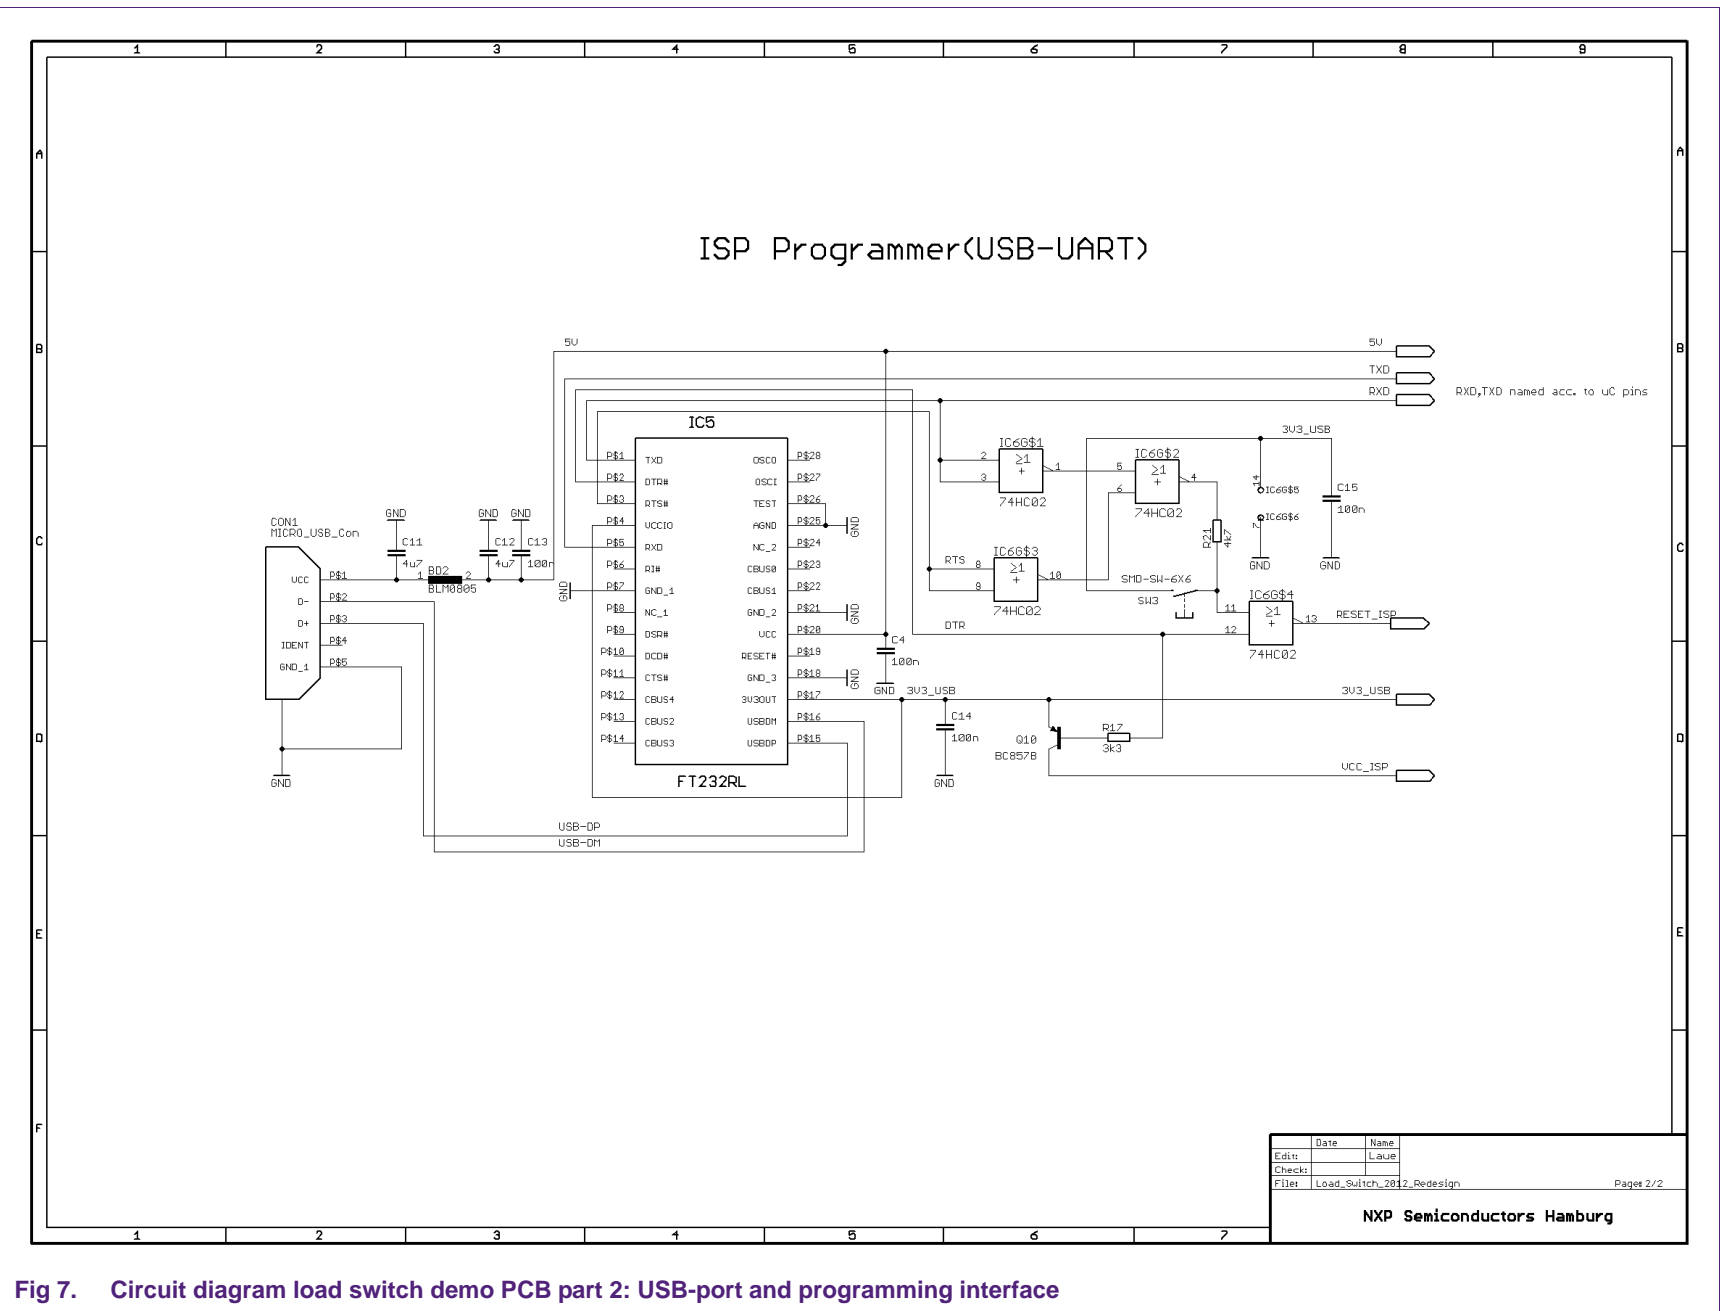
1 2 3 4 5 6 7 8 9

A B C D E F

ISP Programmer(USB-UART)

5V

5V
TXD
RXD
RXD,TXD named acc. to uC pins

IC5

P$1 TXD
P$2 DTR#
P$3 RTS#
P$4 UCCIO
P$5 RXD
P$6 RI#
P$7 GND_1
P$8 NC_1
P$9 DSR#
P$10 DCD#
P$11 CTS#
P$12 CBUS4
P$13 CBUS2
P$14 CBUS3

OSCO P$28
OSCI P$27
TEST P$26
AGND P$25
NC_2 P$24
CBUS0 P$23
CBUS1 P$22
GND_2 P$21
UCC P$20
RESET# P$19
GND_3 P$18
3V3OUT P$17
USBDM P$16
USBDP P$15

FT232RL

GND GND GND GND GND GND GND

CON1
MICRO_USB_Con
UCC P$1
D- P$2
D+ P$3
IDENT P$4
GND_1 P$5

GND
C11 4u7
BD2 BLM0805
1 2
C12 4u7
C13 100n

IC6G$1 2 3 1 ≥1 74HC02
IC6G$2 5 6 4 ≥1 74HC02
IC6G$3 RTS 8 9 10 ≥1 74HC02
IC6G$4 11 12 13 ≥1 74HC02

3V3_USB
14 IC6G$5
7 IC6G$6
C15 100n
R21 4k7
SMD-SW-6X6
SW3
DTR
RESET_ISP

C4 100n
3V3_USB
C14 100n
Q10 BC857B
R17 3k3
3V3_USB
VCC_ISP

USB-DP
USB-DM

| | Date | Name |
|---|---|---|
| Edit: | | Laue |
| Check: | | |
| File: | Load_Switch_2012_Redesign | Page: 2/2 |

NXP Semiconductors Hamburg

Fig 7. Circuit diagram load switch demo PCB part 2: USB-port and programming interface